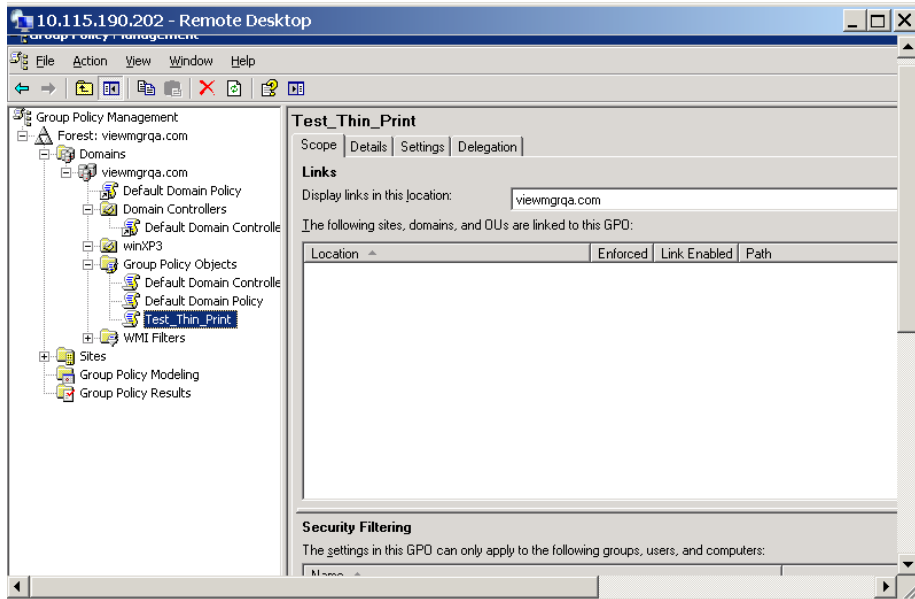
10.115.190.202 - Remote Desktop
Group Policy Management
File Action View Window Help

Group Policy Management
Forest: viewmgrqa.com
Domains
viewmgrqa.com
Default Domain Policy
Domain Controllers
Default Domain Controlle
winXP3
Group Policy Objects
Default Domain Controlle
Default Domain Policy
Test_Thin_Print
WMI Filters
Sites
Group Policy Modeling
Group Policy Results

Test_Thin_Print
Scope Details Settings Delegation

Links
Display links in this location: viewmgrqa.com
The following sites, domains, and OUs are linked to this GPO:

| Location | Enforced | Link Enabled | Path |
|---|---|---|---|

Security Filtering
The settings in this GPO can only apply to the following groups, users, and computers:
Name